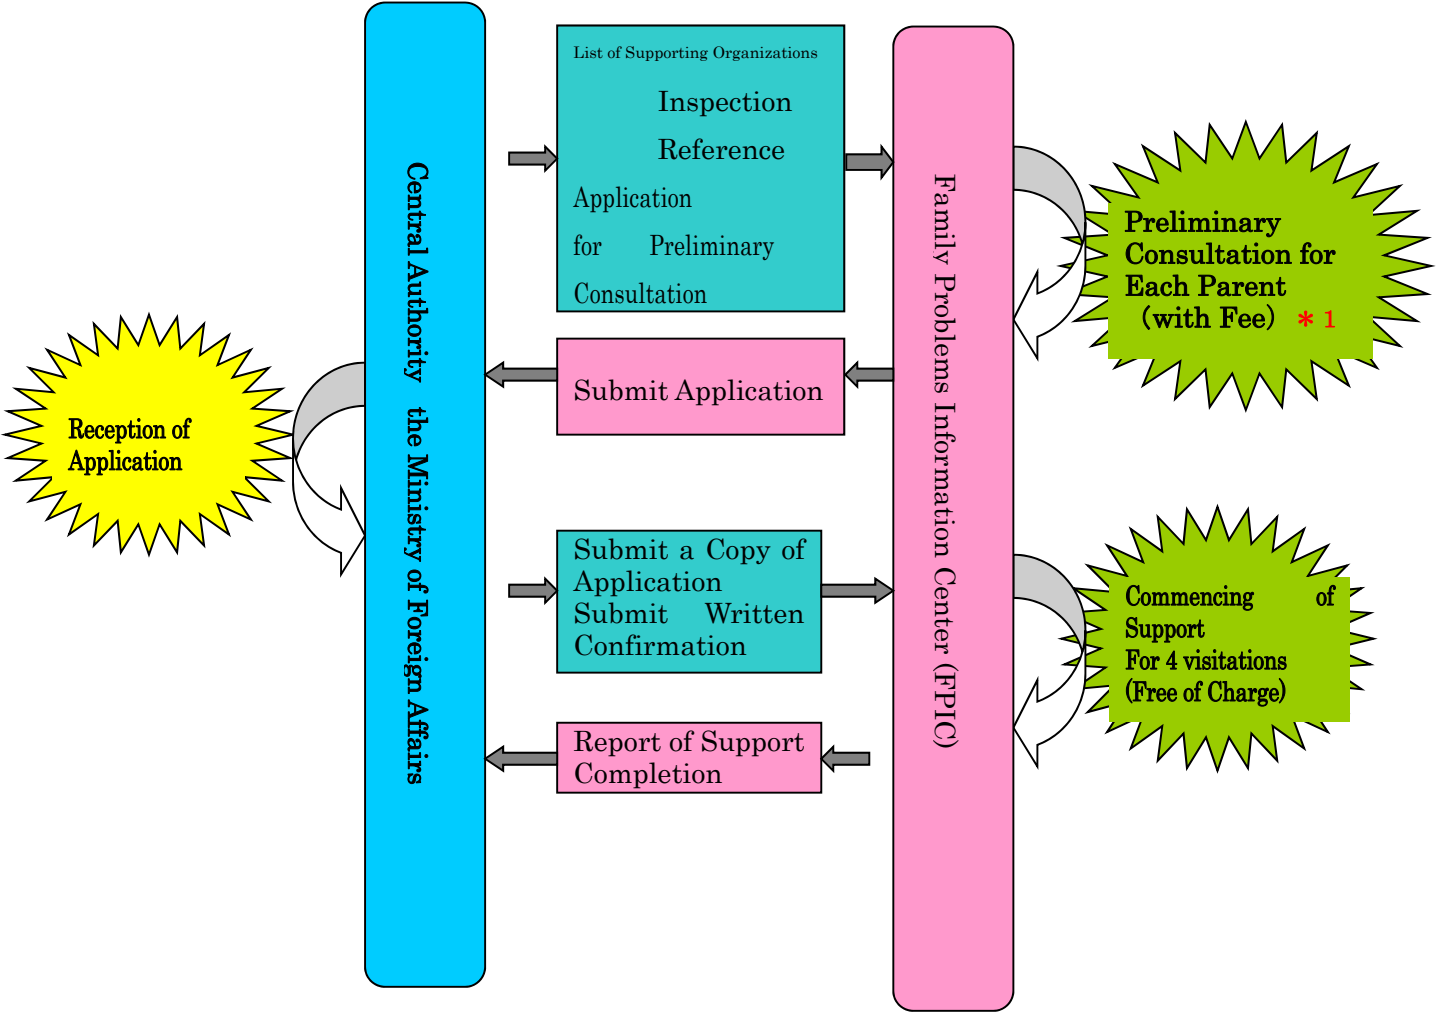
Reception of Application

Central Authority the Ministry of Foreign Affairs

List of Supporting Organizations

Inspection

Reference

Application for Preliminary Consultation

Submit Application

Submit a Copy of Application

Submit Written Confirmation

Report of Support Completion

Family Problems Information Center (FPIC)

Preliminary Consultation for Each Parent (with Fee) ＊1

Commencing of Support For 4 visitations (Free of Charge)